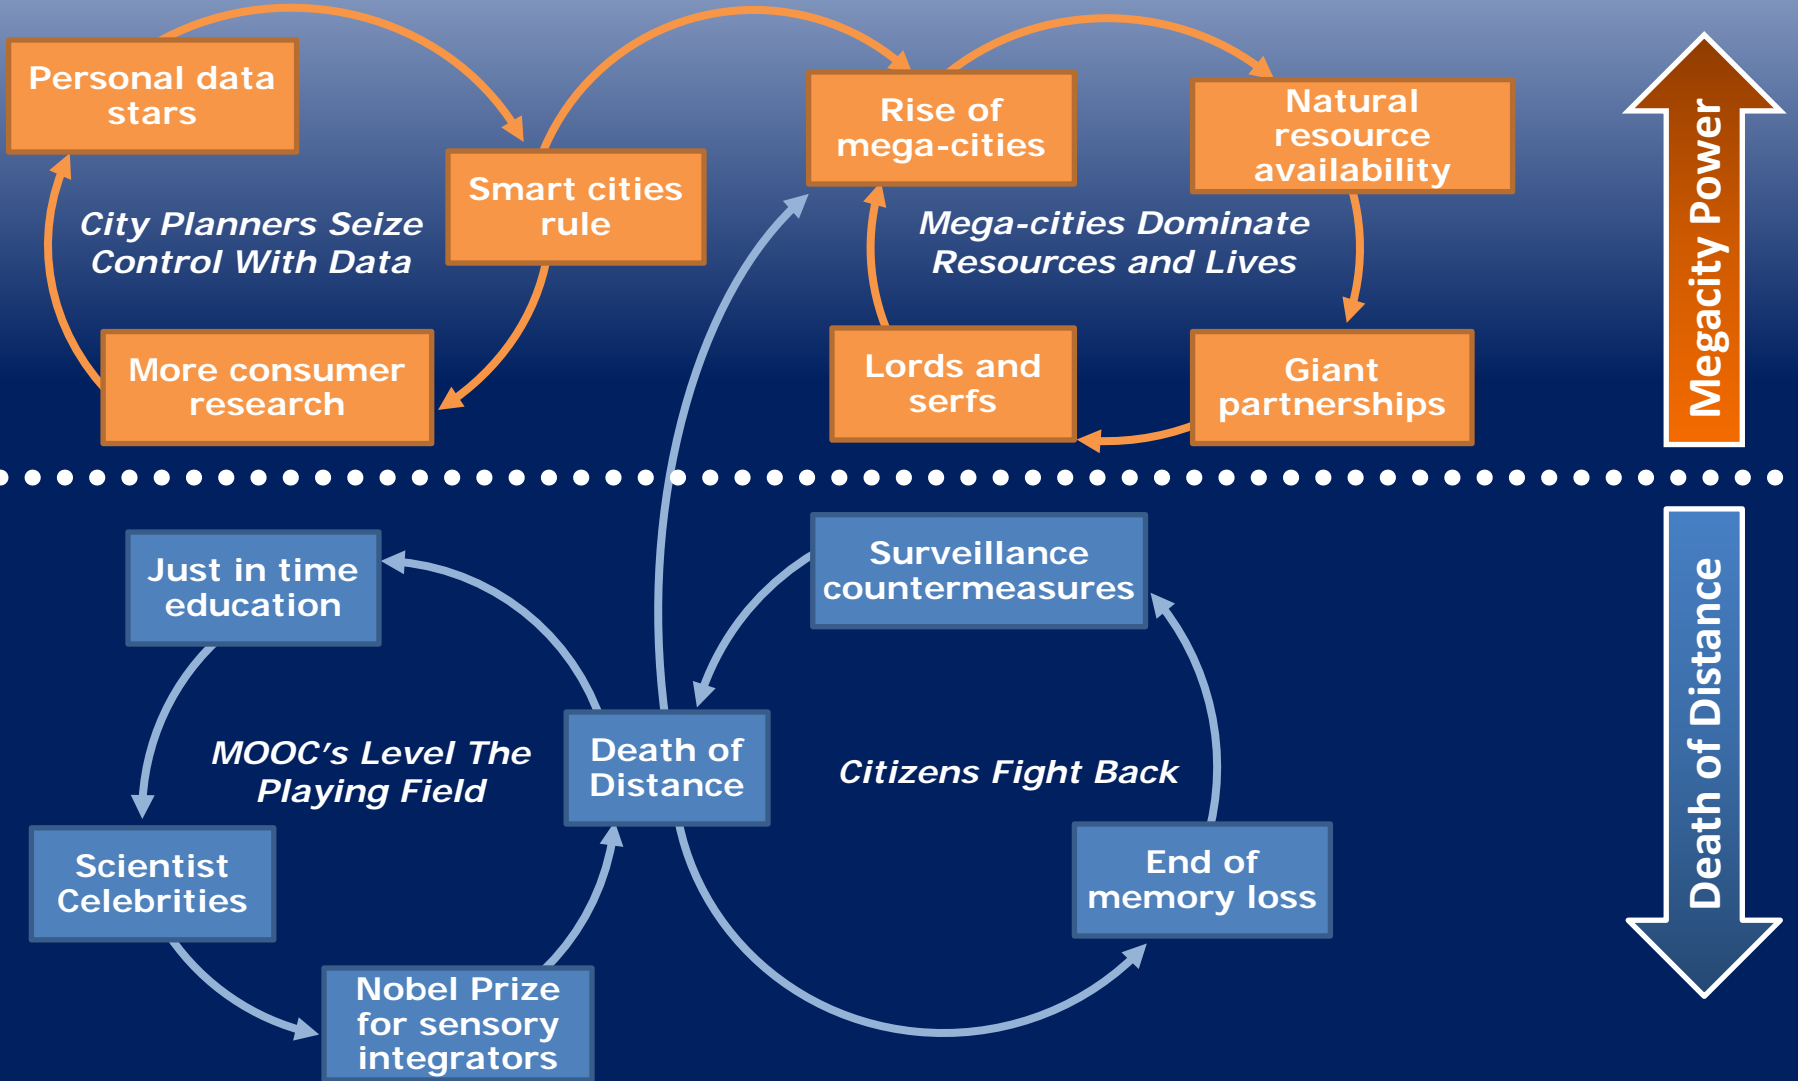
Personal data stars

Smart cities rule

Rise of mega-cities

Natural resource availability

Megacity Power

City Planners Seize Control With Data

Mega-cities Dominate Resources and Lives

More consumer research

Lords and serfs

Giant partnerships

Just in time education

Surveillance countermeasures

Death of Distance

MOOC's Level The Playing Field

Death of Distance

Citizens Fight Back

Scientist Celebrities

End of memory loss

Nobel Prize for sensory integrators